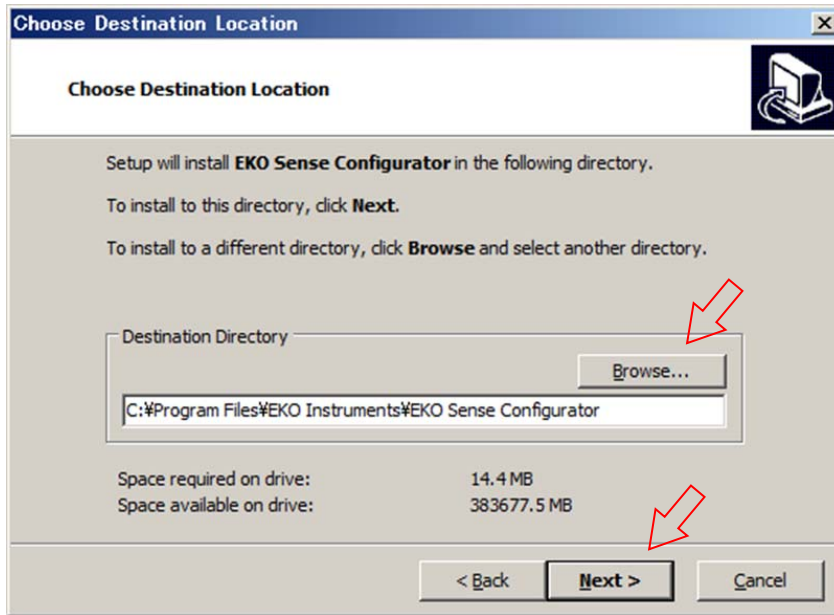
Choose Destination Location

Choose Destination Location

Setup will install **EKO Sense Configurator** in the following directory.

To install to this directory, click **Next**.

To install to a different directory, click **Browse** and select another directory.

Destination Directory

Browse...

C:¥Program Files¥EKO Instruments¥EKO Sense Configurator

Space required on drive: 14.4 MB
Space available on drive: 383677.5 MB

< Back
Next >
Cancel